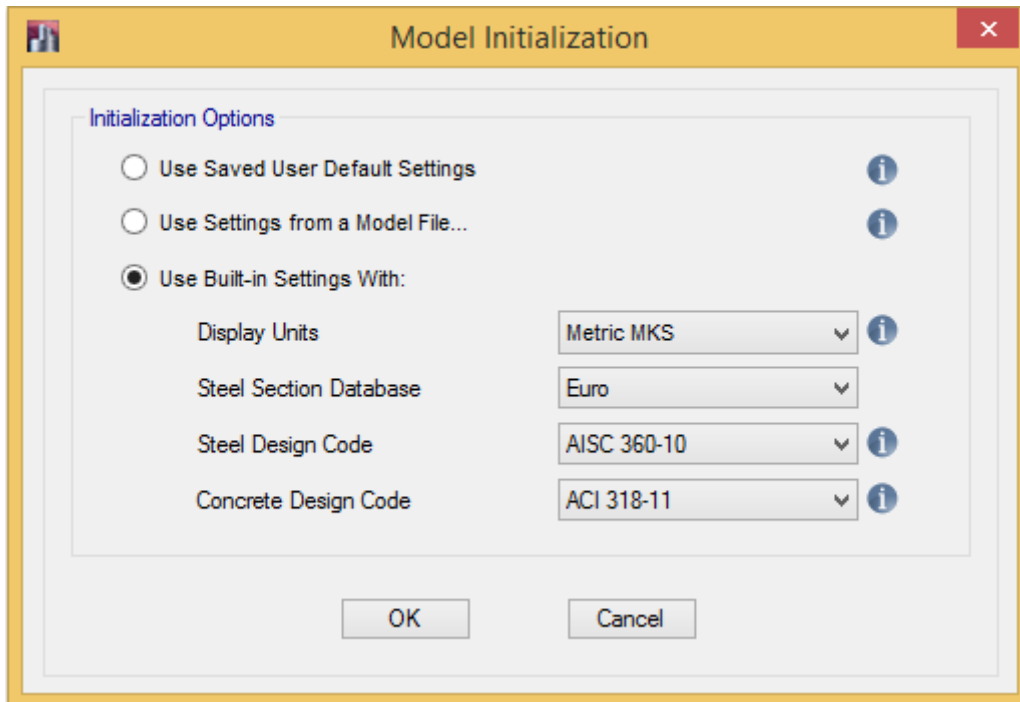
Model Initialization

Initialization Options

Use Saved User Default Settings

Use Settings from a Model File...

Use Built-in Settings With:

| | |
|---|---|
| Display Units | Metric MKS |
| Steel Section Database | Euro |
| Steel Design Code | AISC 360-10 |
| Concrete Design Code | ACI 318-11 |

OK

Cancel